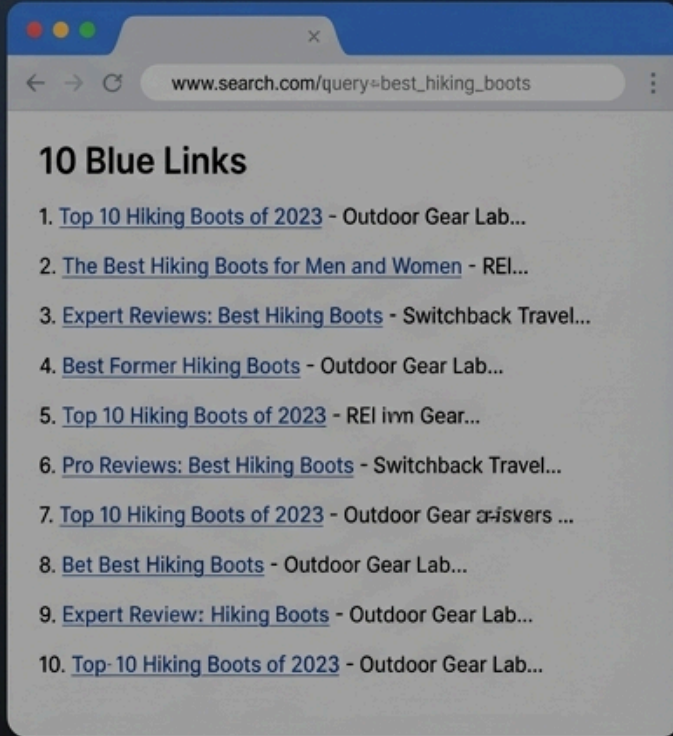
×

www.search.com/query=best_hiking_boots

10 Blue Links

1. Top 10 Hiking Boots of 2023 - Outdoor Gear Lab...

2. The Best Hiking Boots for Men and Women - REI...

3. Expert Reviews: Best Hiking Boots - Switchback Travel...

4. Best Former Hiking Boots - Outdoor Gear Lab...

5. Top 10 Hiking Boots of 2023 - REI ivn Gear...

6. Pro Reviews: Best Hiking Boots - Switchback Travel...

7. Top 10 Hiking Boots of 2023 - Outdoor Gear a-isvers ...

8. Bet Best Hiking Boots - Outdoor Gear Lab...

9. Expert Review: Hiking Boots - Outdoor Gear Lab...

10. Top-10 Hiking Boots of 2023 - Outdoor Gear Lab...